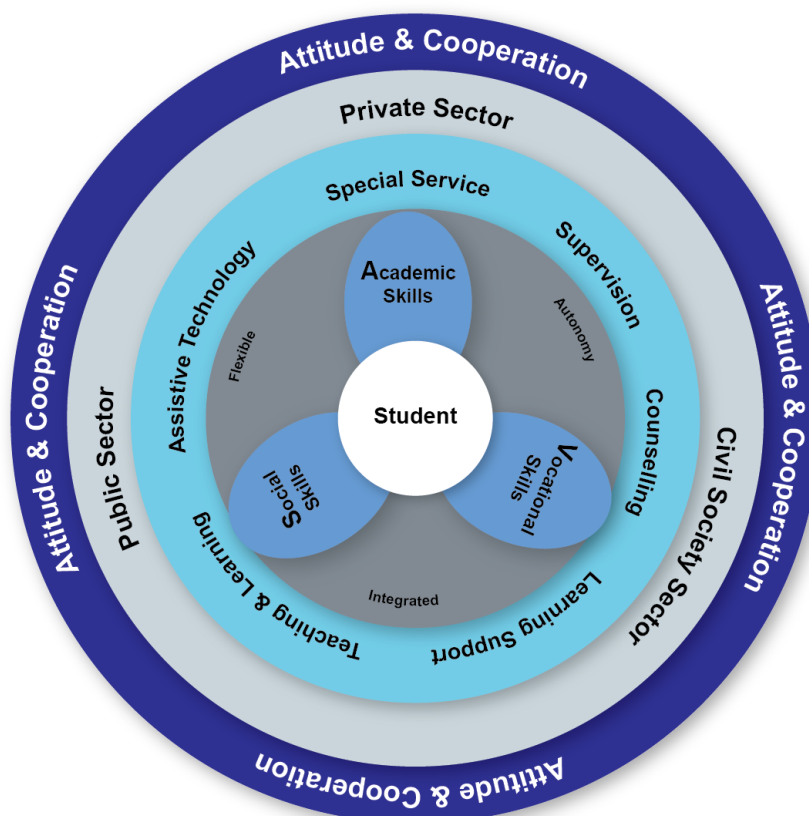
Attitude & Cooperation

Private Sector

Special Service

Assistive Technology

Supervision

Academic Skills

Flexible

Autonomy

Student

Social Skills

Vocational Skills

Counselling

Public Sector

Civil Society Sector

Teaching & Learning

Integrated

Learning Support

Attitude & Cooperation

Attitude & Cooperation

Attitude & Cooperation